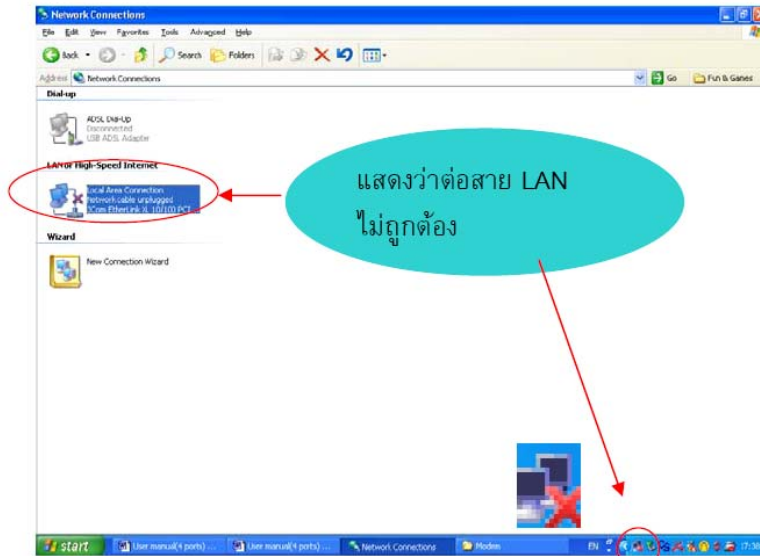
Network Connections

File Edit View Favorites Tools Advanced Help

Back Search Folders

Address Network Connections Go Fun & Games

Dial-up

ADSL Dial-Up
Disconnected
USB ADSL Adapter

LAN or High-Speed Internet

Local Area Connection
Network cable unplugged
3Com EtherLink XL 10/100 PCI

แสดงว่าต่อสาย LAN ไม่ถูกต้อง

Wizard

New Connection Wizard

start User manual(4 ports) ... User manual(4 ports) ... Network Connections Modem EN 17:30